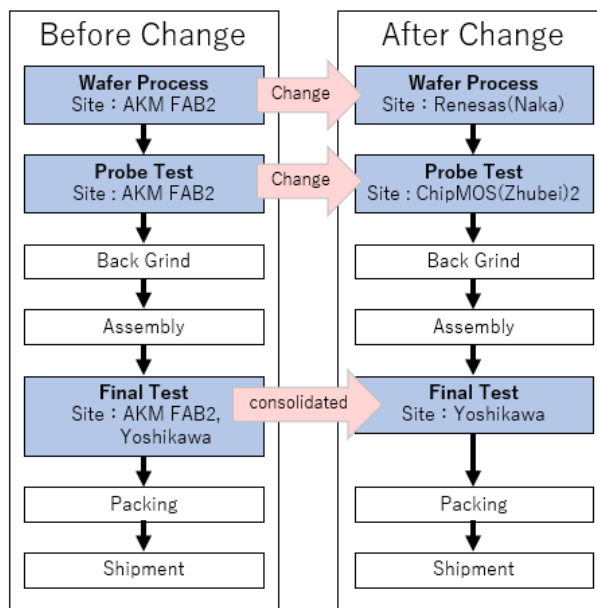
Before Change

Wafer Process
Site：AKM FAB2

Probe Test
Site：AKM FAB2

Back Grind

Assembly

Final Test
Site：AKM FAB2, Yoshikawa

Packing

Shipment

Change

Change

consolidated

After Change

Wafer Process
Site：Renesas(Naka)

Probe Test
Site：ChipMOS(Zhubei)2

Back Grind

Assembly

Final Test
Site：Yoshikawa

Packing

Shipment